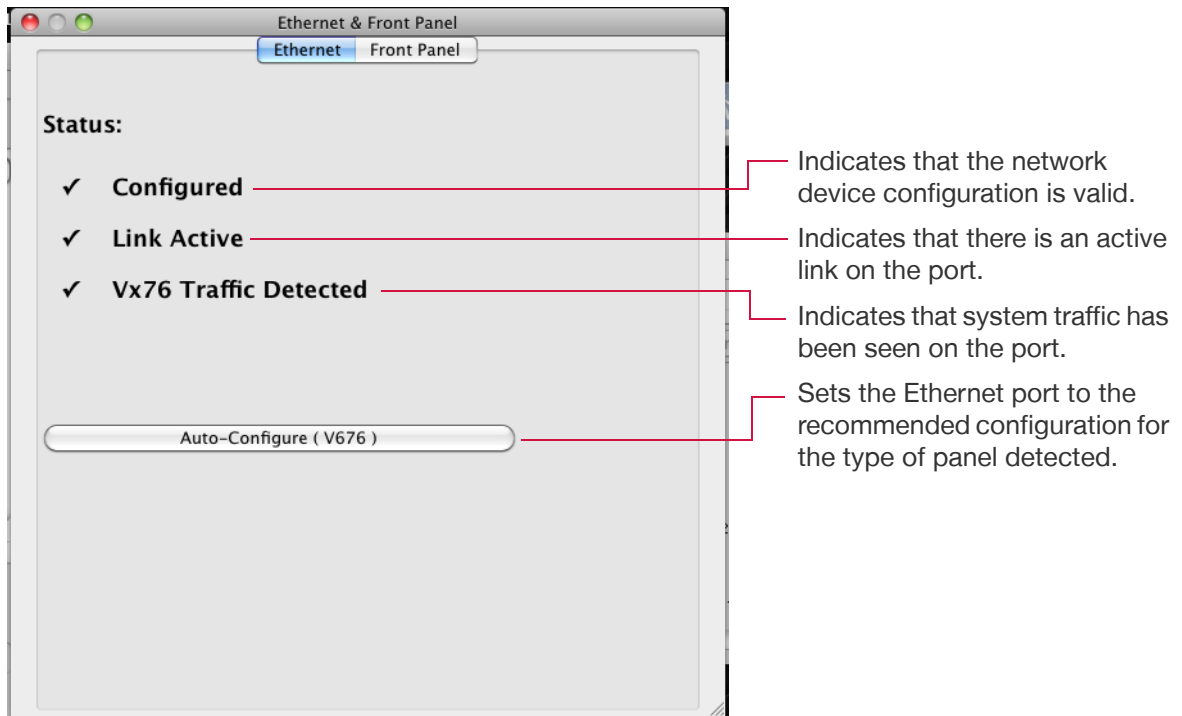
Ethernet & Front Panel

Ethernet | Front Panel

Status:

✓ Configured

✓ Link Active

✓ Vx76 Traffic Detected

Auto-Configure ( V676 )

Indicates that the network device configuration is valid.

Indicates that there is an active link on the port.

Indicates that system traffic has been seen on the port.

Sets the Ethernet port to the recommended configuration for the type of panel detected.